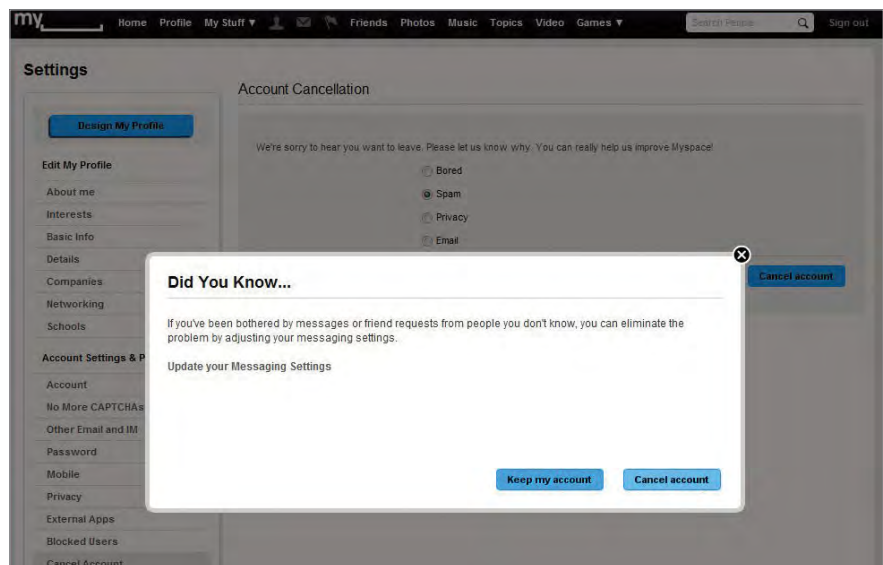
my

Home Profile My Stuff ▼ Friends Photos Music Topics Video Games ▼

Search People

Sign out

Settings

Design My Profile

Edit My Profile

About me

Interests

Basic Info

Details

Companies

Networking

Schools

Account Settings & P

Account

No More CAPTCHAs

Other Email and IM

Password

Mobile

Privacy

External Apps

Blocked Users

Cancel Account

Account Cancellation

We're sorry to hear you want to leave. Please let us know why. You can really help us improve Myspace!

Bored

Spam

Privacy

Email

Cancel account

Did You Know...

If you've been bothered by messages or friend requests from people you don't know, you can eliminate the problem by adjusting your messaging settings.

Update your Messaging Settings

Keep my account

Cancel account